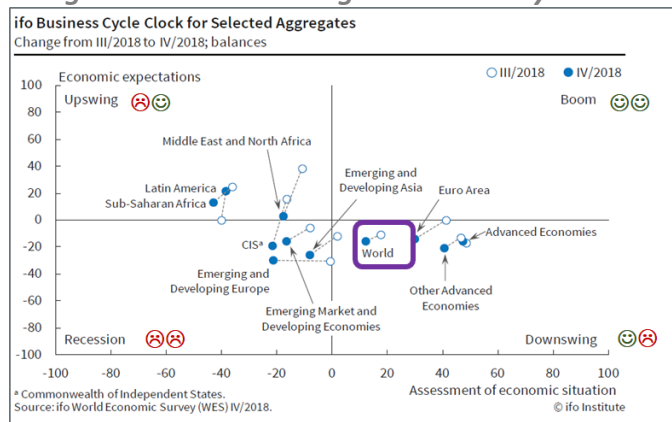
ifo Business Cycle Clock for Selected Aggregates
Change from III/2018 to IV/2018; balances

Economic expectations
III/2018 IV/2018
Upswing ☹☺
Boom ☺☺
Recession ☹☹
Downswing ☺☹

100
80
60
40
20
0
-20
-40
-60
-80
-100

-100 -80 -60 -40 -20 0 20 40 60 80 100
Assessment of economic situation

Middle East and North Africa
Latin America
Sub-Saharan Africa
Emerging and Developing Asia
Euro Area
CIS$^a$
Advanced Economies
World
Emerging and Developing Europe
Other Advanced Economies
Emerging Market and Developing Economies

$^a$ Commonwealth of Independent States.
Source: ifo World Economic Survey (WES) IV/2018.
© ifo Institute